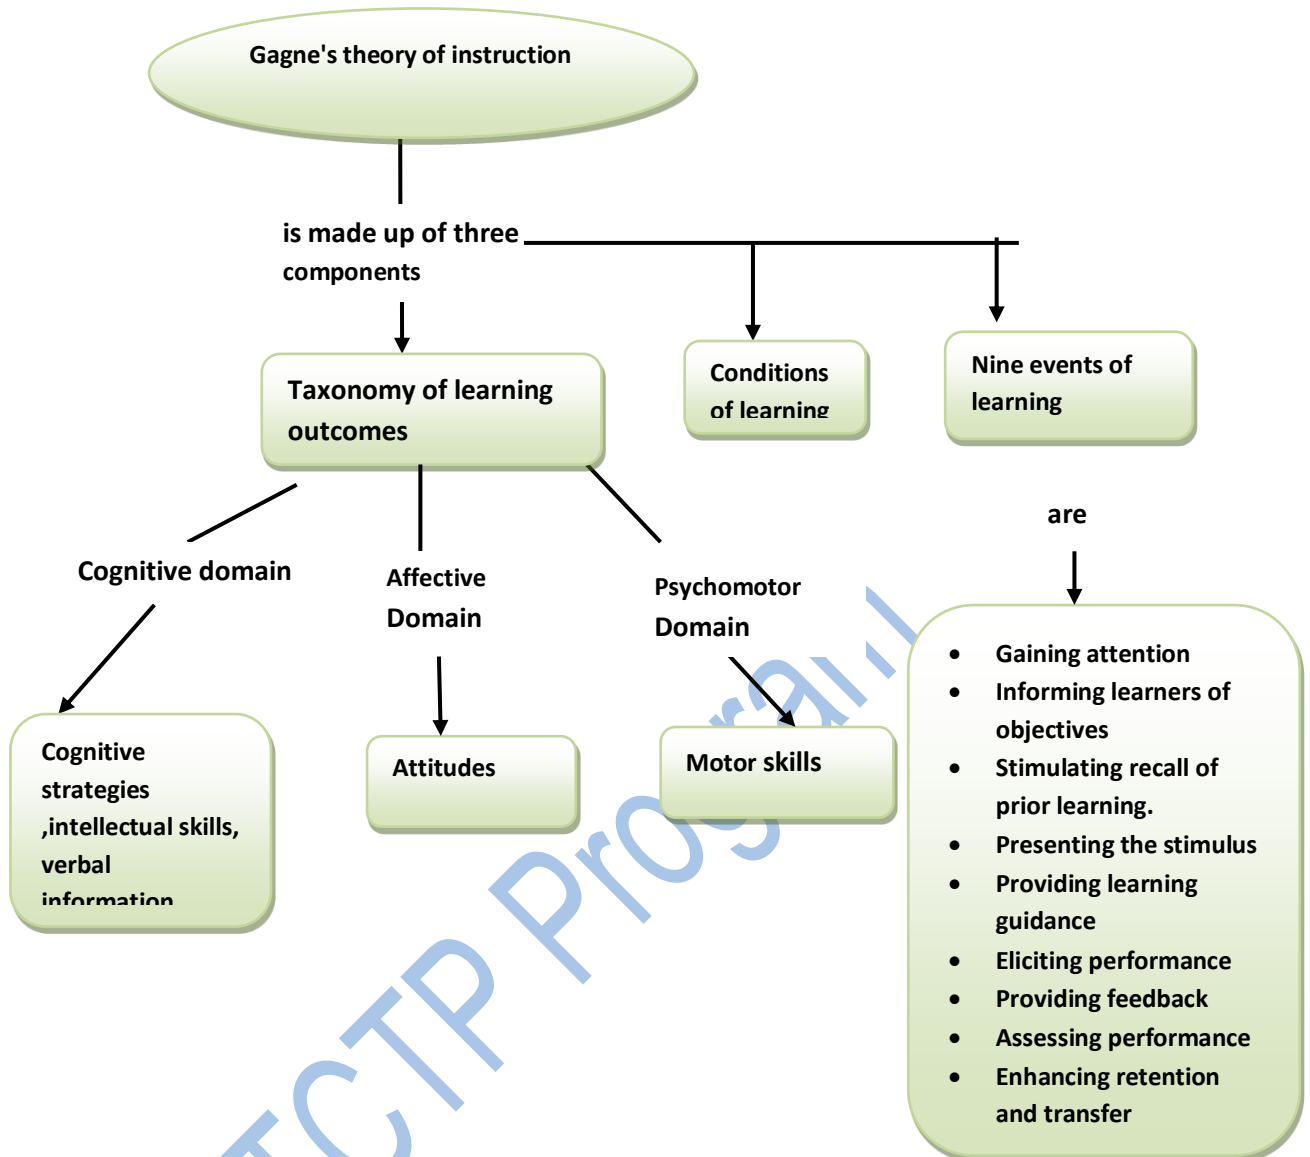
Gagne's theory of instruction

is made up of three components

Taxonomy of learning outcomes

Conditions of learning

Nine events of learning

are

Cognitive domain

Affective Domain

Psychomotor Domain

Cognitive strategies ,intellectual skills, verbal information

Attitudes

Motor skills

- Gaining attention
- Informing learners of objectives
- Stimulating recall of prior learning.
- Presenting the stimulus
- Providing learning guidance
- Eliciting performance
- Providing feedback
- Assessing performance
- Enhancing retention and transfer

CTP Progra